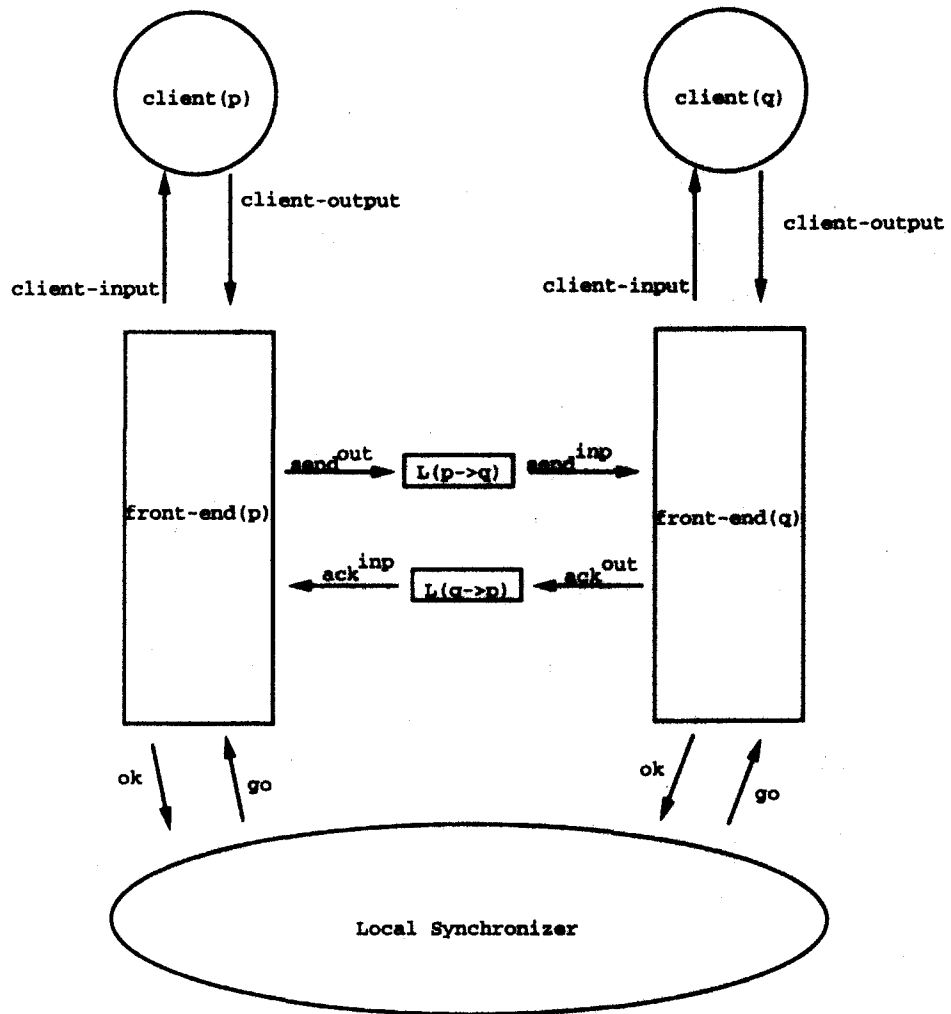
client(p)

client(q)

client-output

client-input

client-input

client-output

front-end(p)

$send^{out}$

L(p->q)

$send^{inp}$

front-end(q)

$ack^{inp}$

L(q->p)

$ack^{out}$

ok

go

ok

go

Local Synchronizer